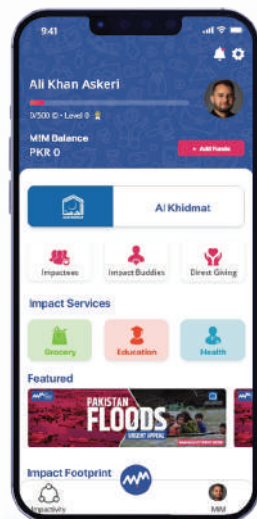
9:41

Ali Khan Askeri

0/500 · Level 0

MIM Balance
PKR 0

+ Add Funds

Al Khidmat

Impactees

Impact Buddies

Direct Giving

Impact Services

Grocery

Education

Health

Featured

PAKISTAN
FLOODS
URGENT APPEAL

Impact Footprint

Impactivity

MIM